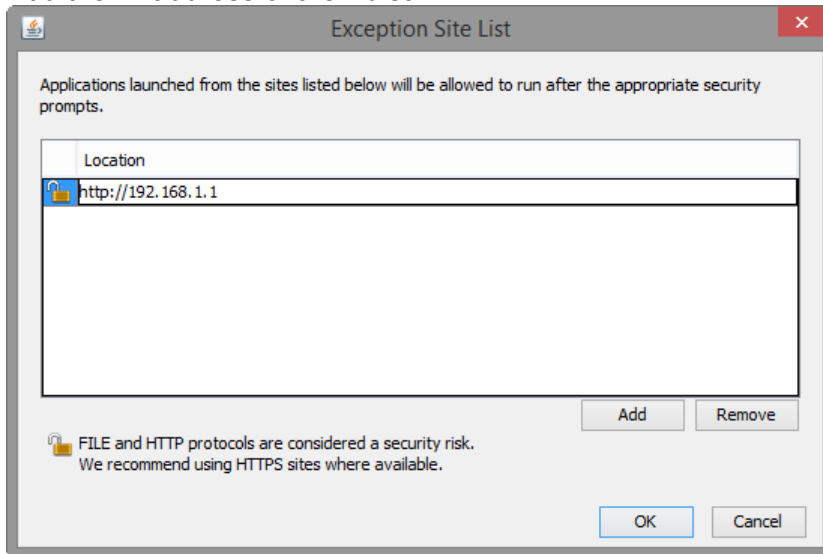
Exception Site List

Applications launched from the sites listed below will be allowed to run after the appropriate security prompts.

| | Location |
|---|---|
| | http://192.168.1.1 |

Add Remove

FILE and HTTP protocols are considered a security risk.
We recommend using HTTPS sites where available.

OK Cancel